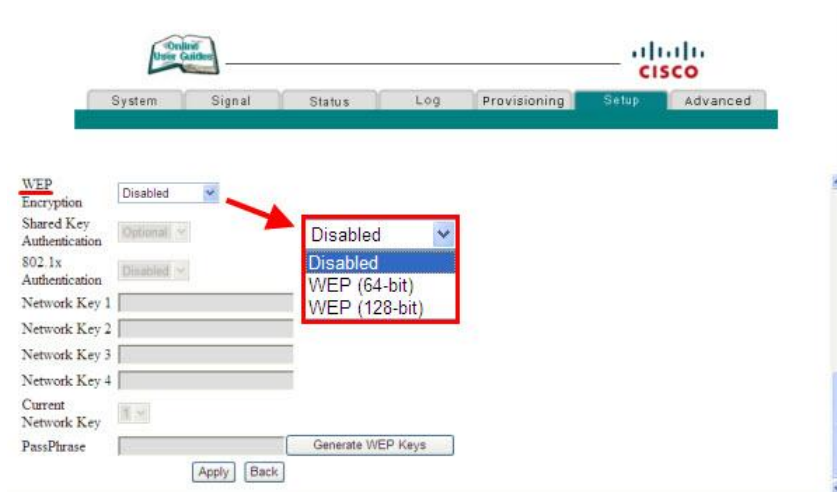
Online User Guides

CISCO

System | Signal | Status | Log | Provisioning | Setup | Advanced

WEP Encryption Disabled

Shared Key Authentication Optional

802.1x Authentication Disabled

Network Key 1

Network Key 2

Network Key 3

Network Key 4

Current Network Key 1

PassPhrase

Generate WEP Keys

Apply Back

Disabled

Disabled

WEP (64-bit)

WEP (128-bit)